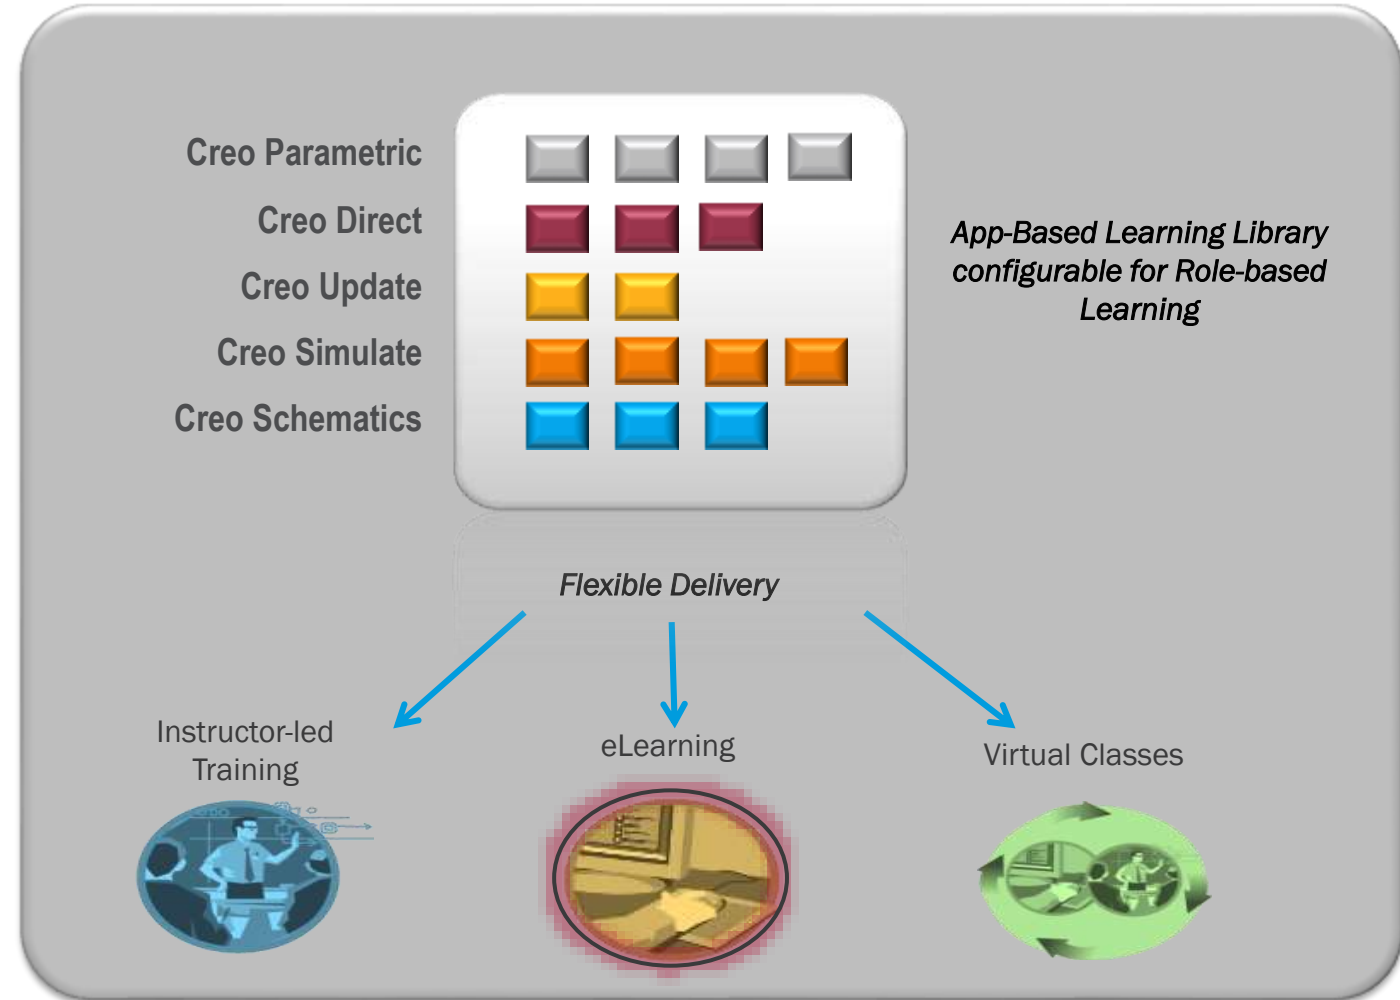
Creo Parametric
Creo Direct
Creo Update
Creo Simulate
Creo Schematics

App-Based Learning Library configurable for Role-based Learning

Flexible Delivery

Instructor-led Training

eLearning

Virtual Classes